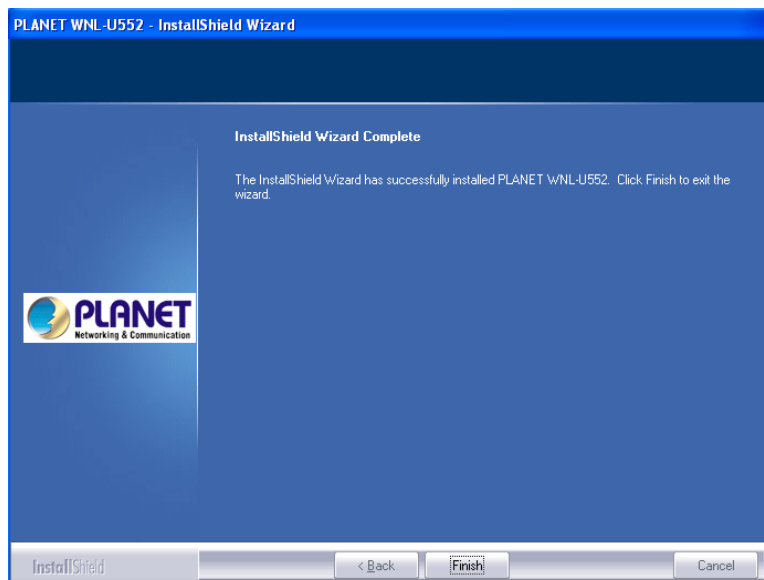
PLANET WNL-U552 - InstallShield Wizard

InstallShield Wizard Complete

The InstallShield Wizard has successfully installed PLANET WNL-U552. Click Finish to exit the wizard.

PLANET
Networking & Communication

InstallShield

< Back

Finish

Cancel